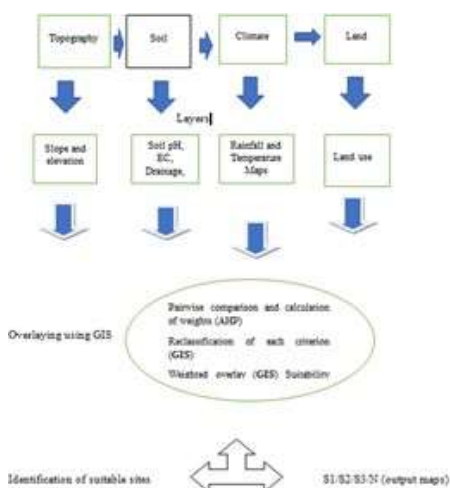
Topography

Soil

Climate

Land

Layers

Slope and elevation

Soil pH, EC, Drainage,

Rainfall and Temperature Maps

Land use

Overlaying using GIS

Pairwise comparison and calculation of weights (AHP)

Reclassification of each criterion (GIS)

Weighted overlay (GIS) Suitability

Identification of suitable sites

S1/S2/S3/N (output maps)